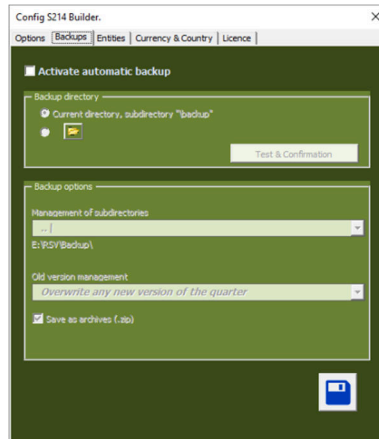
Config S214 Builder.

Options | Backups | Entities | Currency & Country | Licence

Activate automatic backup

Backup directory

Current directory, subdirectory "backup"

Test & Confirmation

Backup options

Management of subdirectories

..\

E:\RSY\Backup\

Old version management

Overwrite any new version of the quarter

Save as archives (.zip)